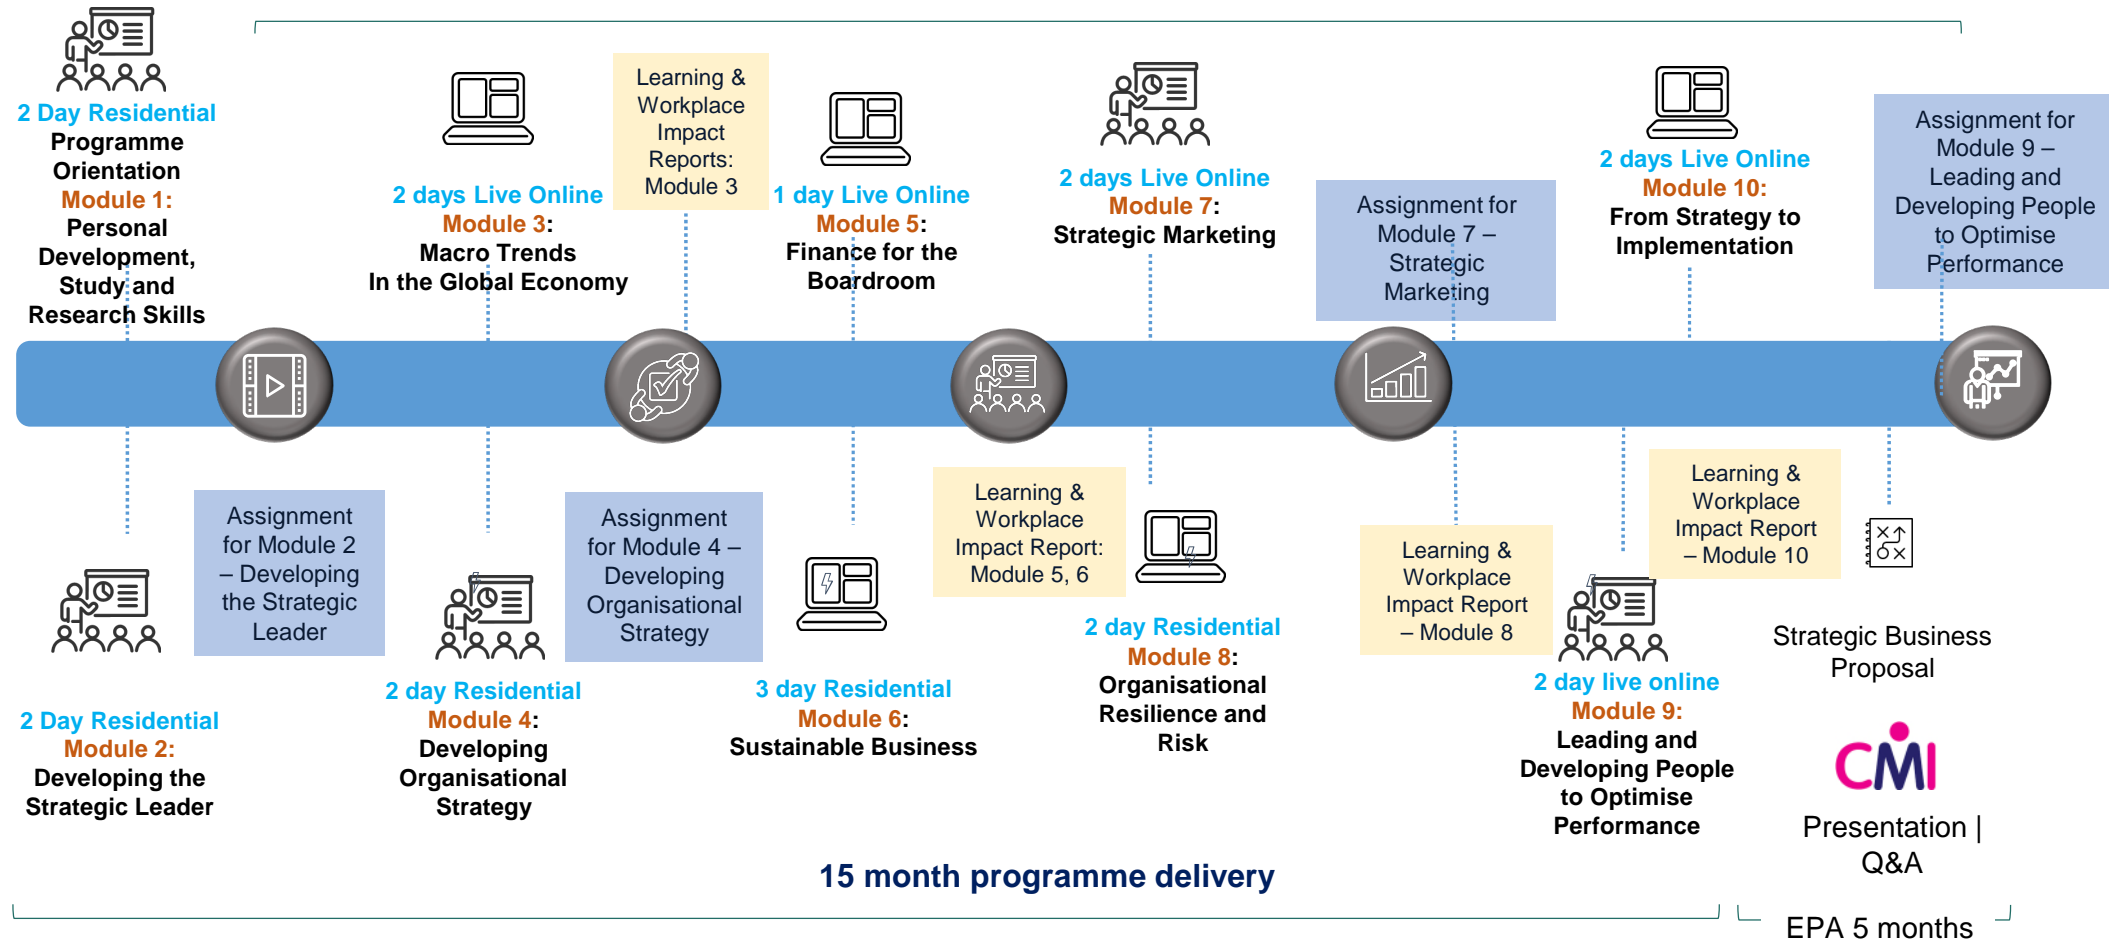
2 Day Residential
Programme Orientation
Module 1:
Personal Development, Study and Research Skills

2 days Live Online
Module 3:
Macro Trends In the Global Economy

Learning & Workplace Impact Reports: Module 3

1 day Live Online
Module 5:
Finance for the Boardroom

2 days Live Online
Module 7:
Strategic Marketing

Assignment for Module 7 – Strategic Marketing

2 days Live Online
Module 10:
From Strategy to Implementation

Assignment for Module 9 – Leading and Developing People to Optimise Performance

Assignment for Module 2 – Developing the Strategic Leader

2 Day Residential
Module 2:
Developing the Strategic Leader

2 day Residential
Module 4:
Developing Organisational Strategy

Assignment for Module 4 – Developing Organisational Strategy

3 day Residential
Module 6:
Sustainable Business

Learning & Workplace Impact Report: Module 5, 6

2 day Residential
Module 8:
Organisational Resilience and Risk

Learning & Workplace Impact Report – Module 8

2 day live online
Module 9:
Leading and Developing People to Optimise Performance

Learning & Workplace Impact Report – Module 10

Strategic Business Proposal

CMI

Presentation | Q&A

15 month programme delivery

EPA 5 months